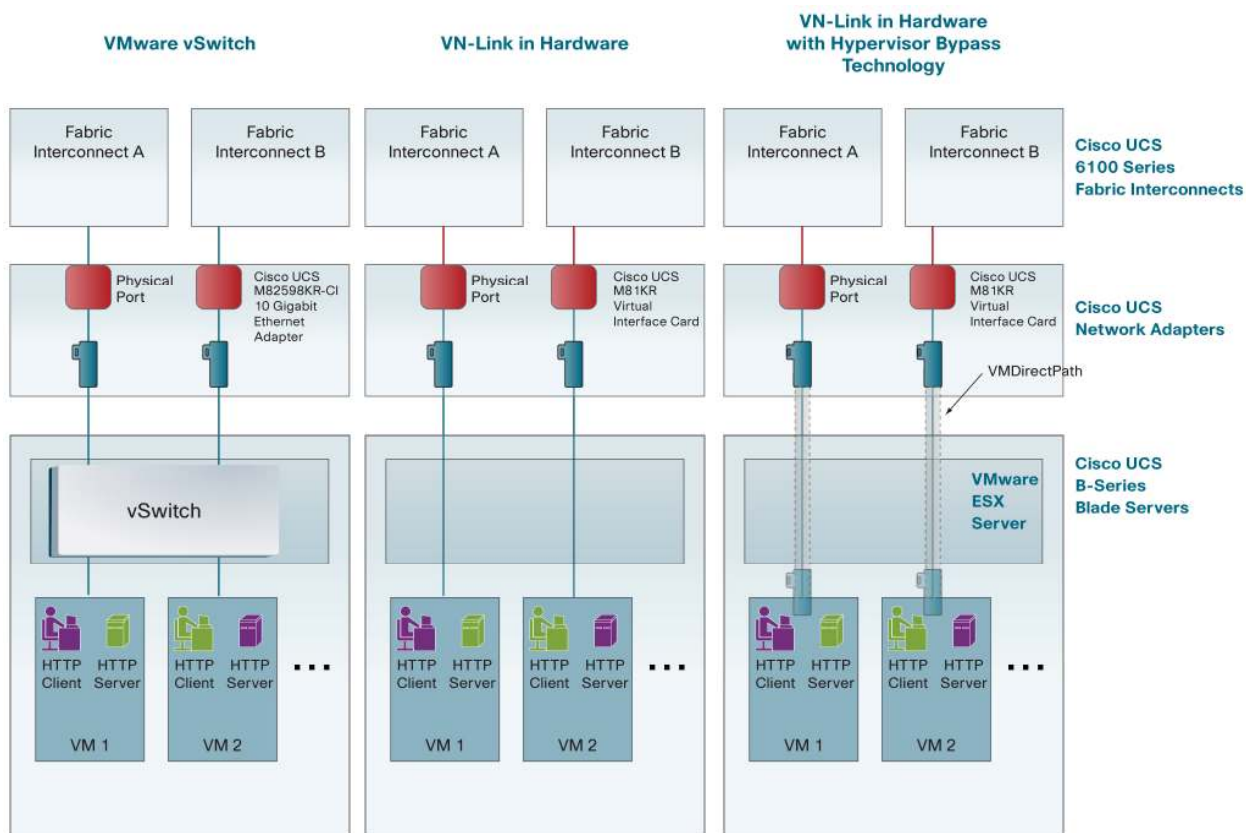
VMware vSwitch

VN-Link in Hardware

VN-Link in Hardware with Hypervisor Bypass Technology

Fabric Interconnect A

Fabric Interconnect B

Fabric Interconnect A

Fabric Interconnect B

Fabric Interconnect A

Fabric Interconnect B

Cisco UCS 6100 Series Fabric Interconnects

Physical Port

Cisco UCS M82598KR-CI 10 Gigabit Ethernet Adapter

Physical Port

Cisco UCS M81KR Virtual Interface Card

Physical Port

Cisco UCS M81KR Virtual Interface Card

Cisco UCS Network Adapters

VMDirectPath

vSwitch

VMware ESX Server

Cisco UCS B-Series Blade Servers

HTTP Client

HTTP Server

HTTP Client

HTTP Server

...

VM 1

VM 2

HTTP Client

HTTP Server

HTTP Client

HTTP Server

...

VM 1

VM 2

HTTP Client

HTTP Server

HTTP Client

HTTP Server

...

VM 1

VM 2